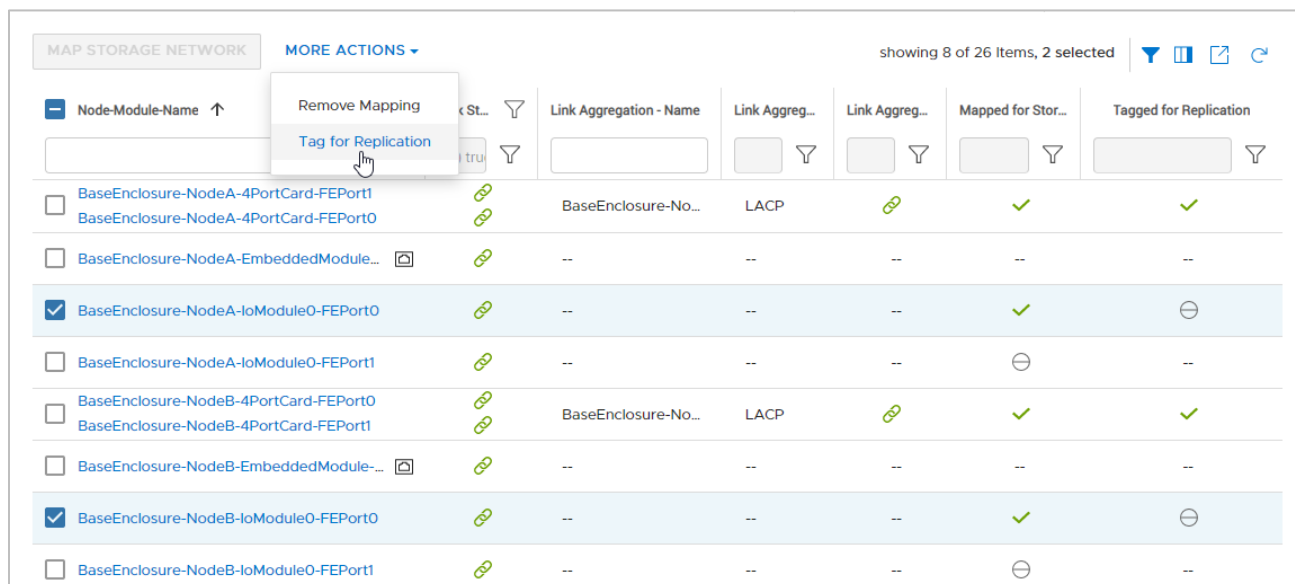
MAP STORAGE NETWORK MORE ACTIONS

showing 8 of 26 Items, 2 selected

Remove Mapping
Tag for Replication

| Node-Module-Name ↑ | k St... | Link Aggregation - Name | Link Aggreg... | Link Aggreg... | Mapped for Stor... | Tagged for Replication |
|---|---|---|---|---|---|---|
| | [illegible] tru | | | | | |
| BaseEnclosure-NodeA-4PortCard-FEPort1 BaseEnclosure-NodeA-4PortCard-FEPort0 | | BaseEnclosure-No... | LACP | | | |
| BaseEnclosure-NodeA-EmbeddedModule... | | -- | -- | -- | -- | -- |
| BaseEnclosure-NodeA-IoModule0-FEPort0 | | -- | -- | -- | | |
| BaseEnclosure-NodeA-IoModule0-FEPort1 | | -- | -- | -- | | -- |
| BaseEnclosure-NodeB-4PortCard-FEPort0 BaseEnclosure-NodeB-4PortCard-FEPort1 | | BaseEnclosure-No... | LACP | | | |
| BaseEnclosure-NodeB-EmbeddedModule-... | | -- | -- | -- | -- | -- |
| BaseEnclosure-NodeB-IoModule0-FEPort0 | | -- | -- | -- | | |
| BaseEnclosure-NodeB-IoModule0-FEPort1 | | -- | -- | -- | | -- |